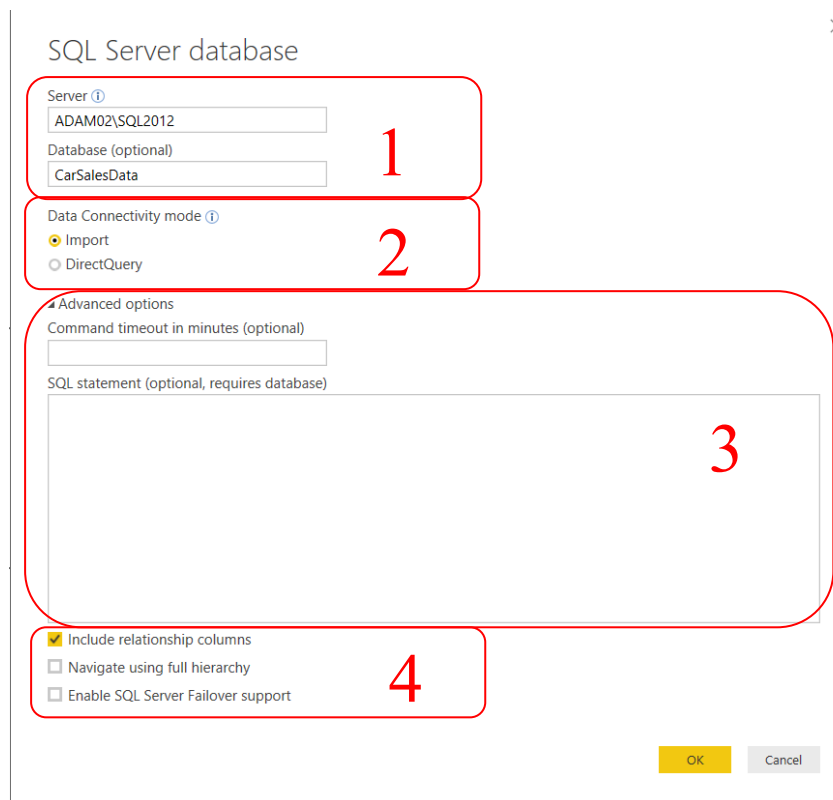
SQL Server database

Server
ADAM02\SQL2012
Database (optional)
CarSalesData
1

Data Connectivity mode
Import
DirectQuery
2

Advanced options
Command timeout in minutes (optional)

SQL statement (optional, requires database)
3

Include relationship columns
Navigate using full hierarchy
Enable SQL Server Failover support
4

OK
Cancel